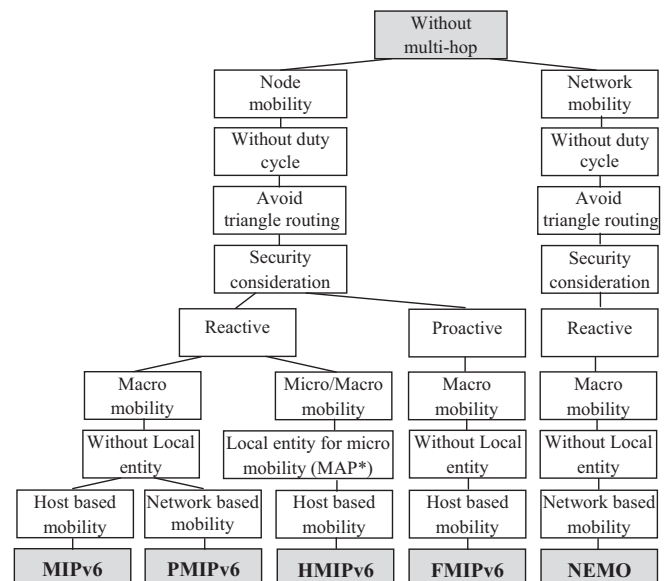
Without multi-hop

Node mobility

Without duty cycle

Avoid triangle routing

Security consideration

Reactive

Macro mobility

Without Local entity

Host based mobility

MIPv6

Network based mobility

PMIPv6

Micro/Macro mobility

Local entity for micro mobility (MAP*)

Host based mobility

HMIPv6

Proactive

Macro mobility

Without Local entity

Host based mobility

FMIPv6

Network mobility

Without duty cycle

Avoid triangle routing

Security consideration

Reactive

Macro mobility

Without Local entity

Network based mobility

NEMO